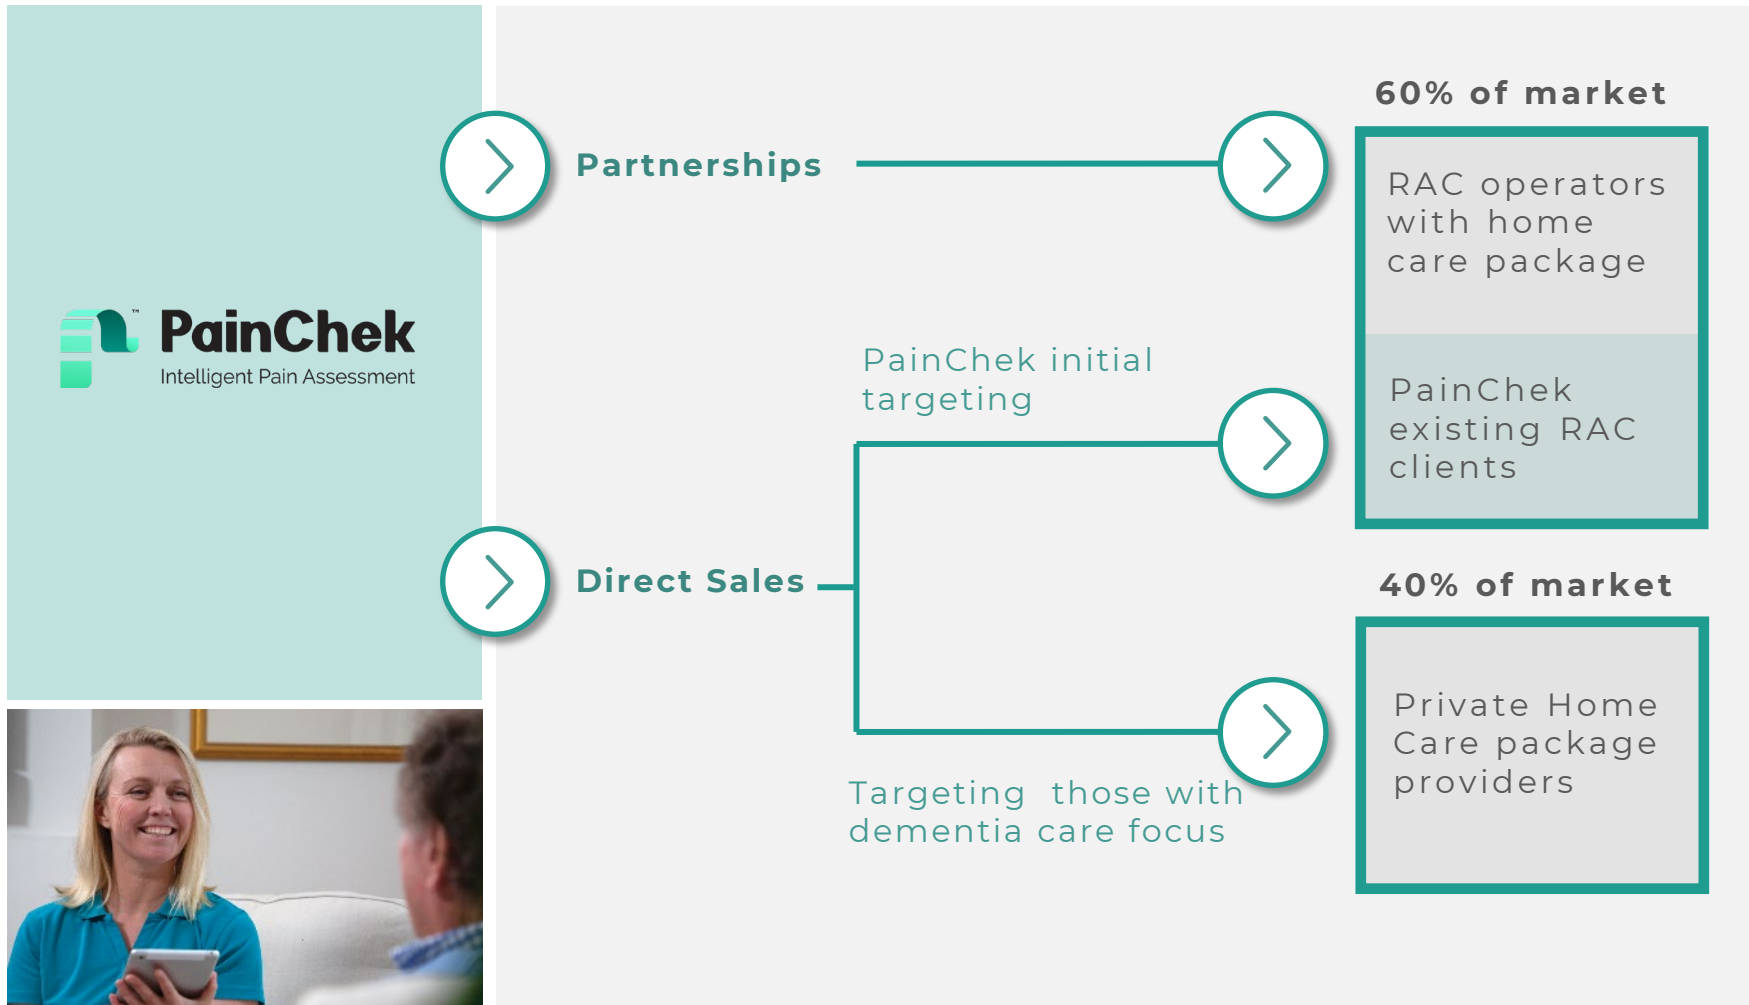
PainChek™
Intelligent Pain Assessment

Partnerships

Direct Sales

60% of market

RAC operators with home care package

PainChek existing RAC clients

PainChek initial targeting

40% of market

Private Home Care package providers

Targeting those with dementia care focus